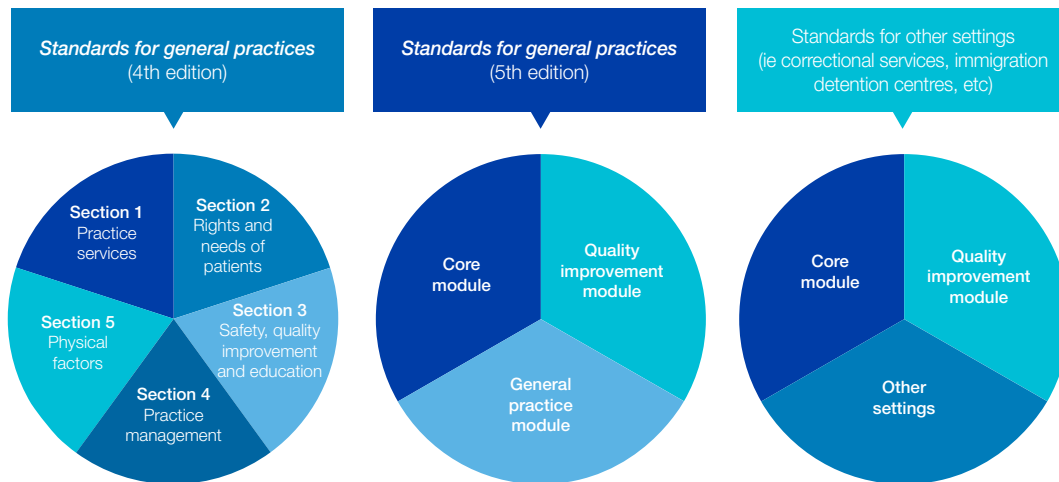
*Standards for general practices*
(4th edition)

**Section 1**
Practice services

**Section 2**
Rights and needs of patients

**Section 3**
Safety, quality improvement and education

**Section 4**
Practice management

**Section 5**
Physical factors

*Standards for general practices*
(5th edition)

**Core module**

**Quality improvement module**

**General practice module**

Standards for other settings
(ie correctional services, immigration detention centres, etc)

**Core module**

**Quality improvement module**

**Other settings**